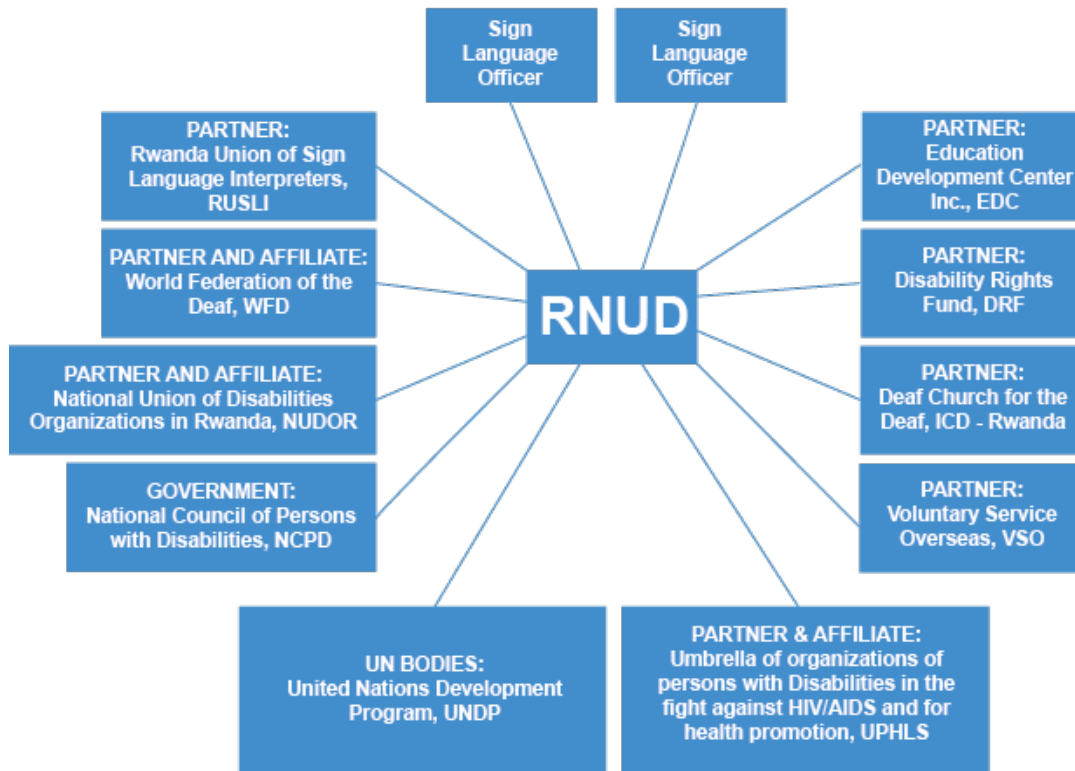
Sign Language Officer

Sign Language Officer

PARTNER: Rwanda Union of Sign Language Interpreters, RUSLI

PARTNER: Education Development Center Inc., EDC

PARTNER AND AFFILIATE: World Federation of the Deaf, WFD

RNUD

PARTNER: Disability Rights Fund, DRF

PARTNER AND AFFILIATE: National Union of Disabilities Organizations in Rwanda, NUDOR

PARTNER: Deaf Church for the Deaf, ICD - Rwanda

GOVERNMENT: National Council of Persons with Disabilities, NCPD

PARTNER: Voluntary Service Overseas, VSO

UN BODIES: United Nations Development Program, UNDP

PARTNER & AFFILIATE: Umbrella of organizations of persons with Disabilities in the fight against HIV/AIDS and for health promotion, UPHLS